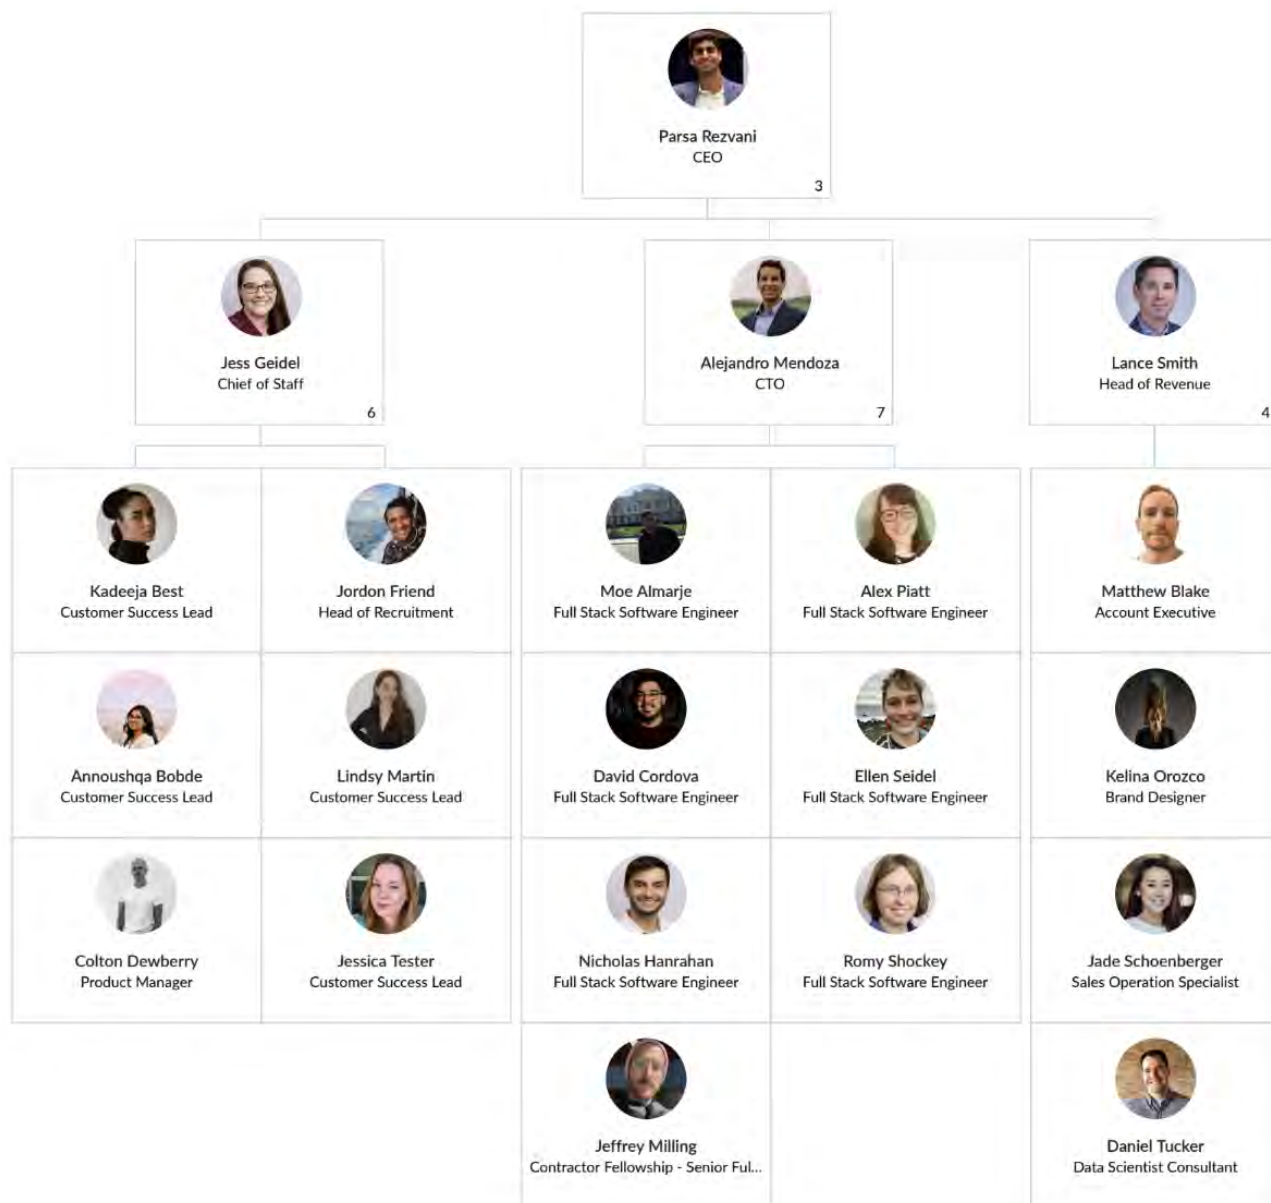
Parsa Rezvani
CEO
3

Jess Geidel
Chief of Staff
6

Alejandro Mendoza
CTO
7

Lance Smith
Head of Revenue
4

Kadeeja Best
Customer Success Lead

Jordon Friend
Head of Recruitment

Moe Almarje
Full Stack Software Engineer

Alex Piatt
Full Stack Software Engineer

Matthew Blake
Account Executive

Announshqa Bobde
Customer Success Lead

Lindsy Martin
Customer Success Lead

David Cordova
Full Stack Software Engineer

Ellen Seidel
Full Stack Software Engineer

Kelina Orozco
Brand Designer

Colton Dewberry
Product Manager

Jessica Tester
Customer Success Lead

Nicholas Hanrahan
Full Stack Software Engineer

Romy Shockey
Full Stack Software Engineer

Jade Schoenberger
Sales Operation Specialist

Jeffrey Milling
Contractor Fellowship - Senior Ful...

Daniel Tucker
Data Scientist Consultant